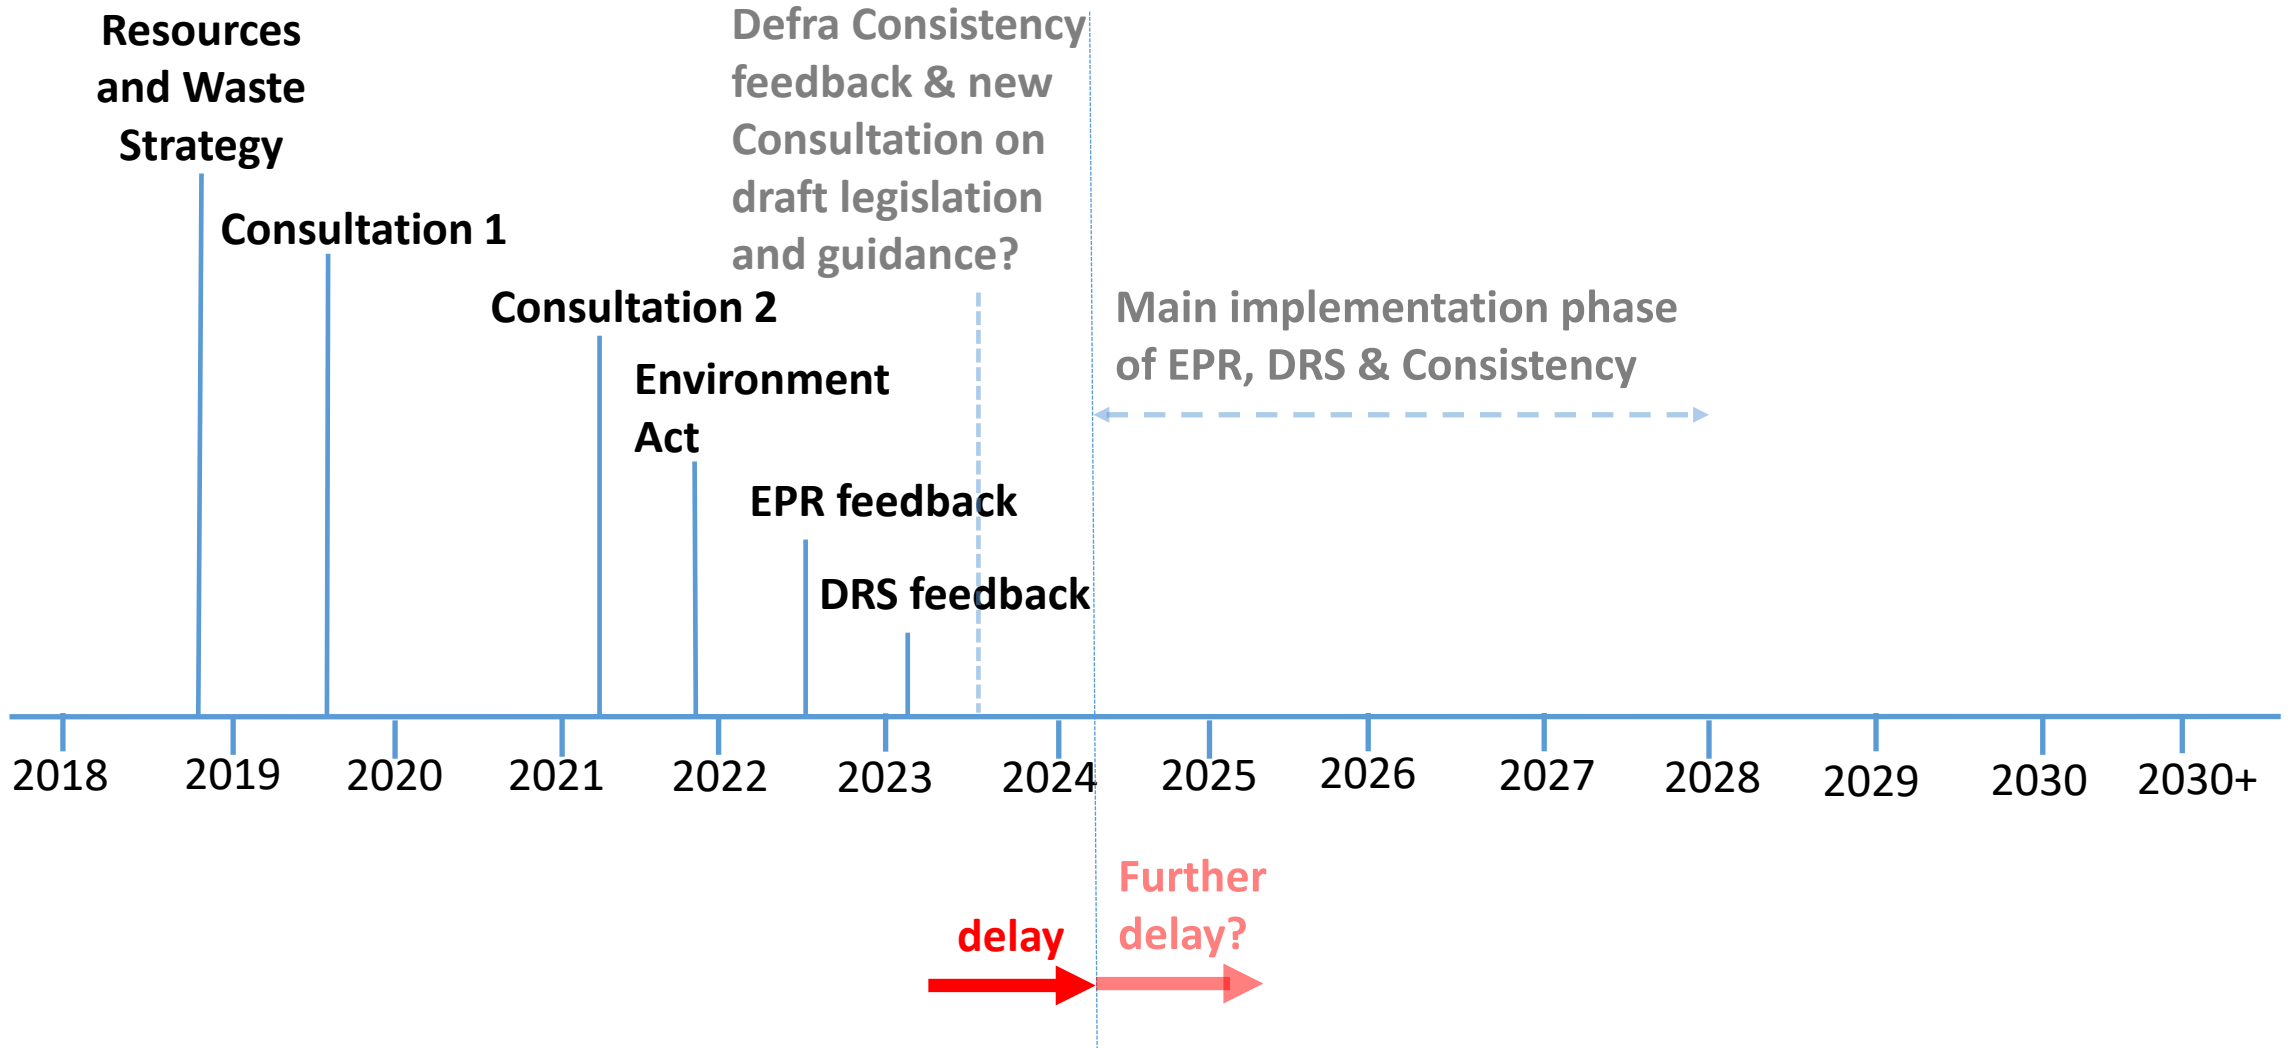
Resources and Waste Strategy

Consultation 1

Consultation 2

Environment Act

EPR feedback

DRS feedback

Defra Consistency feedback & new Consultation on draft legislation and guidance?

Main implementation phase of EPR, DRS & Consistency

2018 2019 2020 2021 2022 2023 2024 2025 2026 2027 2028 2029 2030 2030+

delay

Further delay?